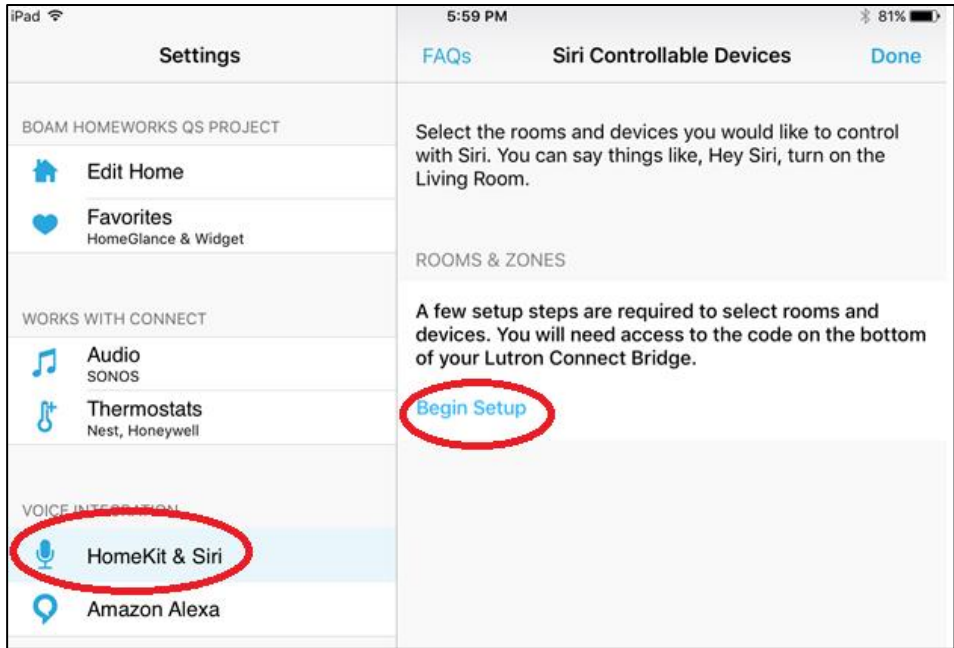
iPad
5:59 PM
81%

Settings

BOAM HOMEWORKS QS PROJECT

Edit Home

Favorites
HomeGlance & Widget

WORKS WITH CONNECT

Audio
SONOS

Thermostats
Nest, Honeywell

VOICE INTEGRATION

HomeKit & Siri

Amazon Alexa

FAQs
Siri Controllable Devices
Done

Select the rooms and devices you would like to control with Siri. You can say things like, Hey Siri, turn on the Living Room.

ROOMS & ZONES

A few setup steps are required to select rooms and devices. You will need access to the code on the bottom of your Lutron Connect Bridge.

Begin Setup